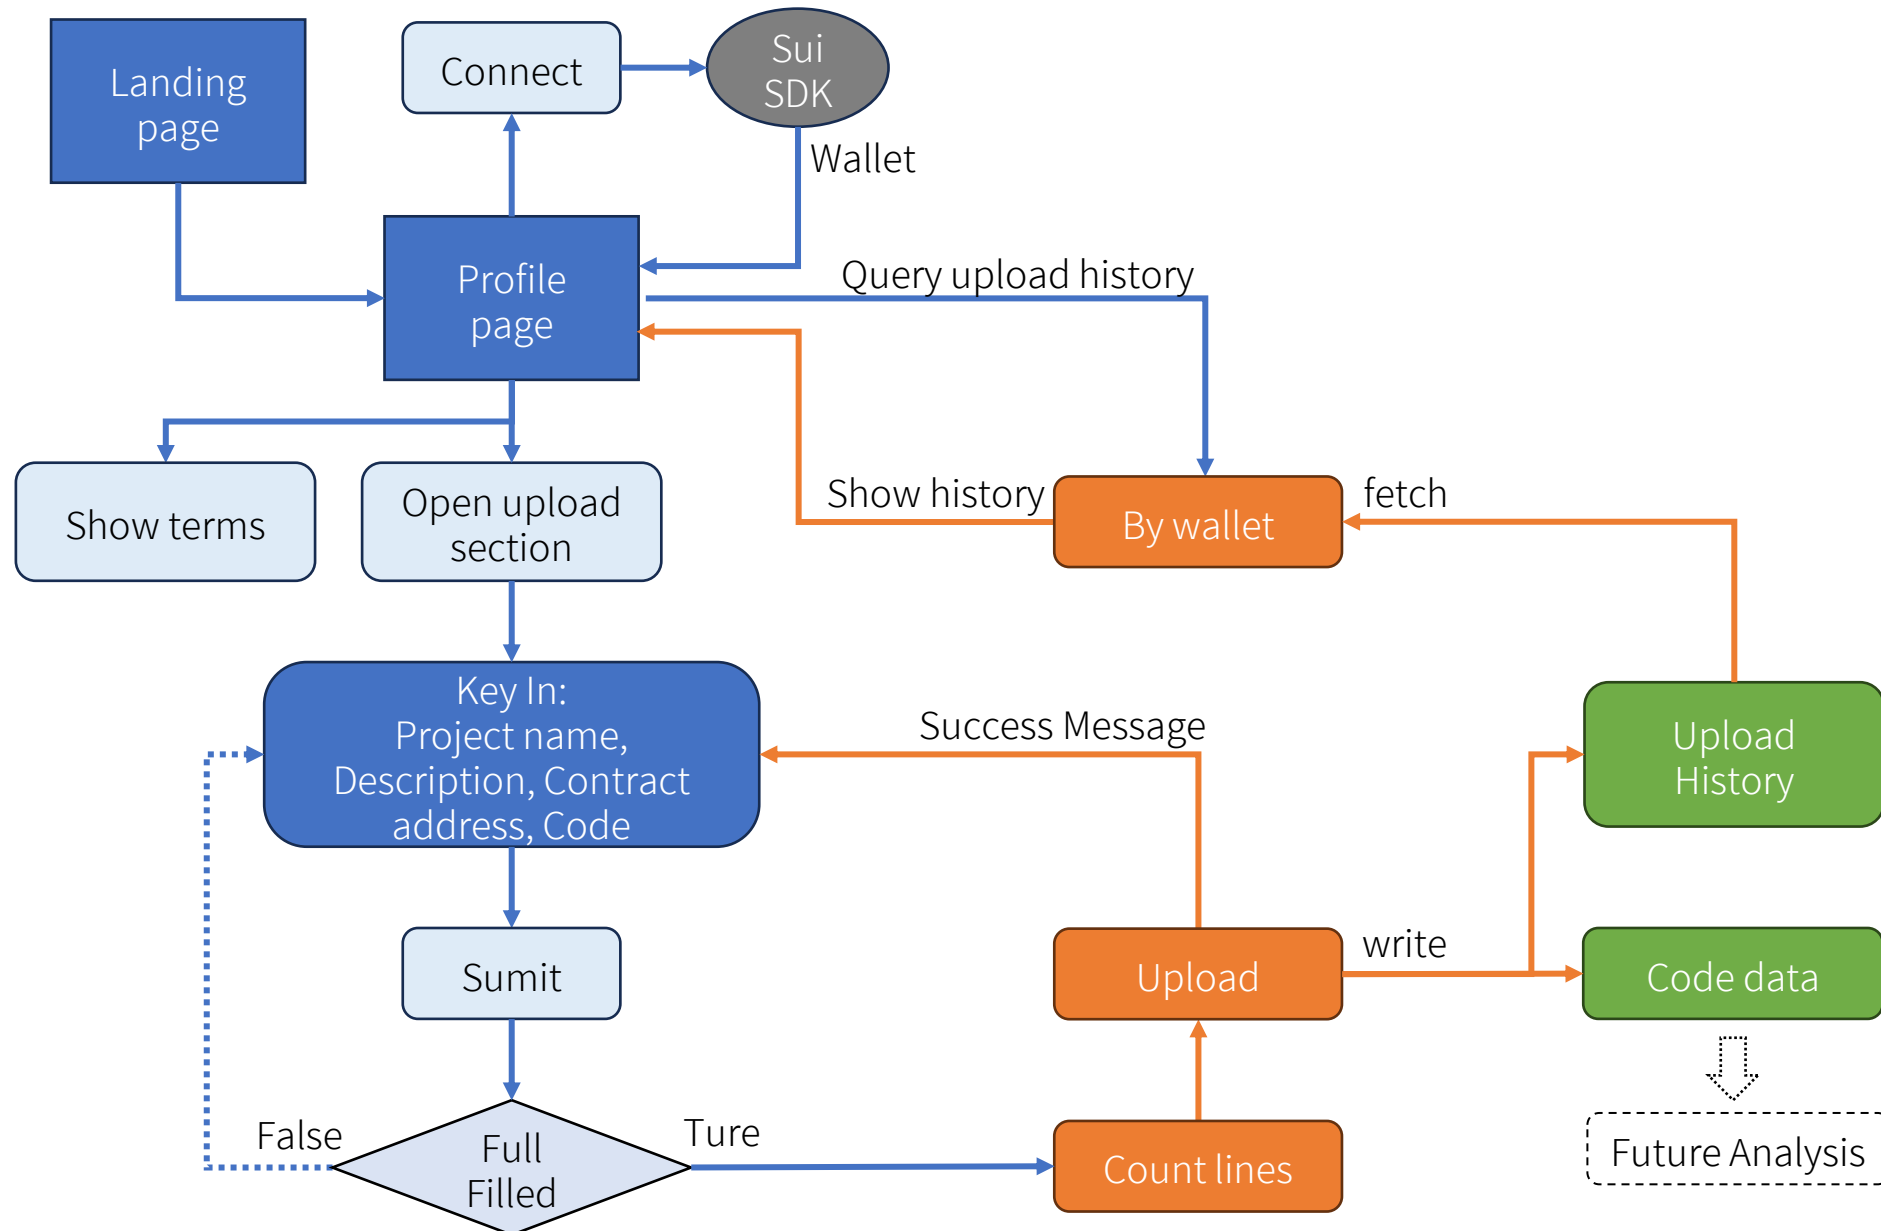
Landing page

Connect

Sui SDK

Wallet

Profile page

Query upload history

Show terms

Open upload section

Show history

By wallet

fetch

Key In:
Project name, Description, Contract address, Code

Success Message

Upload History

Sumit

Upload

write

Code data

False

Full Filled

Ture

Count lines

Future Analysis